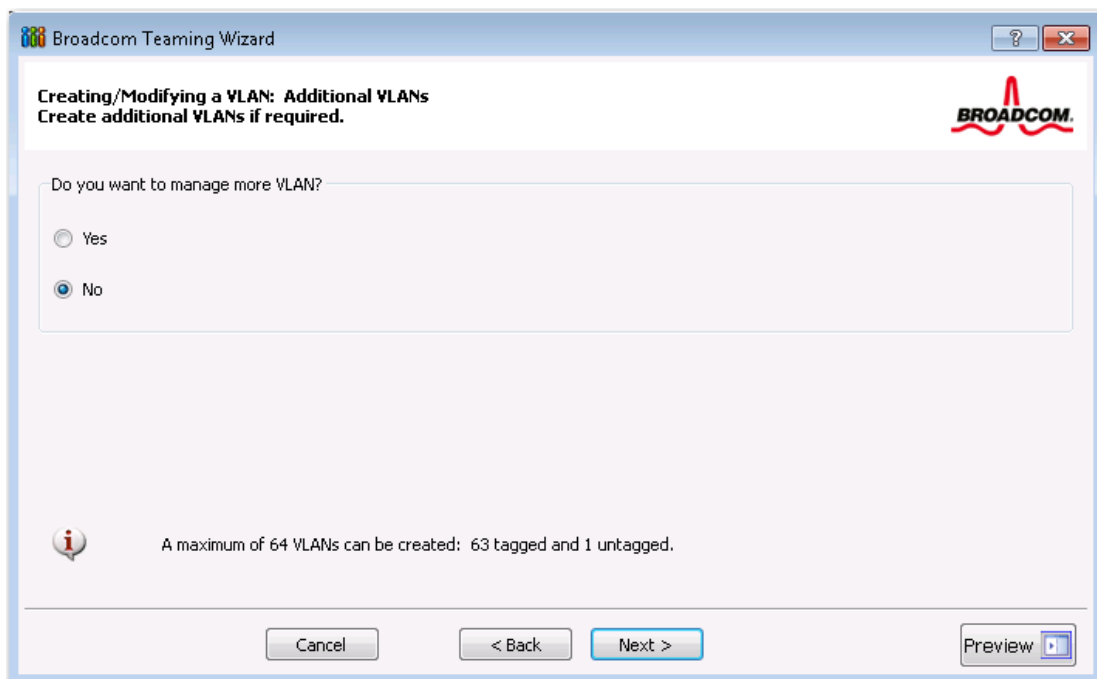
Broadcom Teaming Wizard

?

Creating/Modifying a VLAN: Additional VLANs
Create additional VLANs if required.

BROADCOM.

Do you want to manage more VLAN?

Yes

No

A maximum of 64 VLANs can be created: 63 tagged and 1 untagged.

Cancel

< Back

Next >

Preview